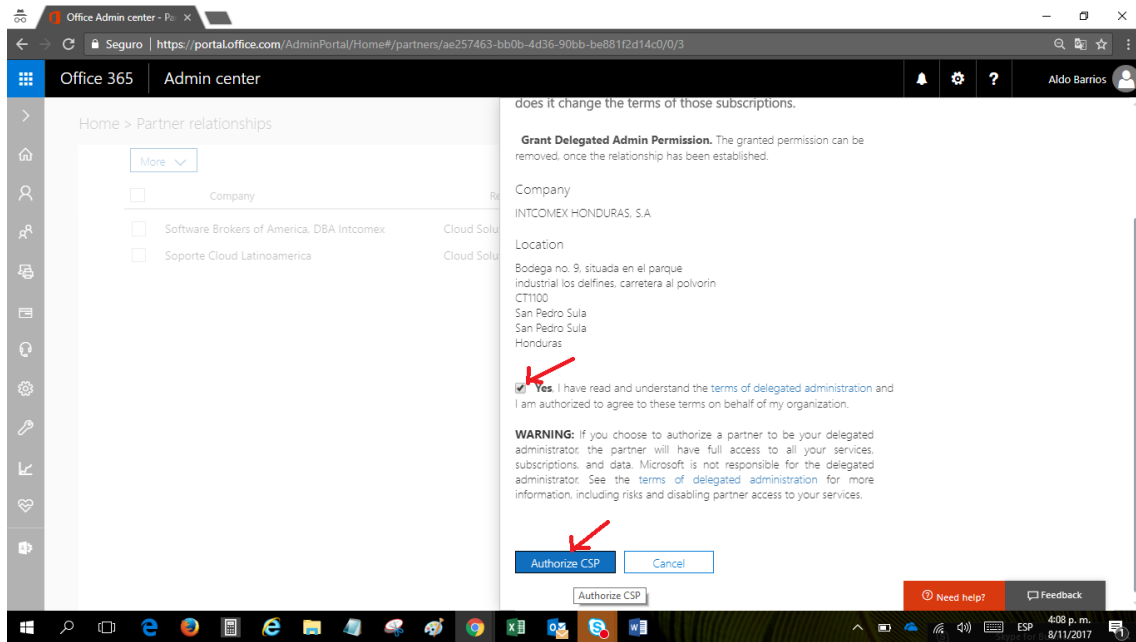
Office Admin center - Pa ×

Seguro | https://portal.office.com/AdminPortal/Home#/partners/ae257463-bb0b-4d36-90bb-be881f2d14c0/0/3

Office 365 | Admin center

Aldo Barrios

Home > Partner relationships

More

Company

Software Brokers of America, DBA Intcomex — Cloud Solu

Soporte Cloud Latinoamerica — Cloud Solu

does it change the terms of those subscriptions.

**Grant Delegated Admin Permission.** The granted permission can be removed, once the relationship has been established.

Company

INTCOMEX HONDURAS, S.A

Location

Bodega no. 9, situada en el parque
industrial los delfines, carretera al polvorin
CT1100
San Pedro Sula
San Pedro Sula
Honduras

**Yes**, I have read and understand the terms of delegated administration and I am authorized to agree to these terms on behalf of my organization.

**WARNING:** If you choose to authorize a partner to be your delegated administrator, the partner will have full access to all your services, subscriptions, and data. Microsoft is not responsible for the delegated administrator. See the terms of delegated administration for more information, including risks and disabling partner access to your services.

Authorize CSP | Cancel

Authorize CSP

Need help? | Feedback

ESP 4:08 p. m. 8/11/2017